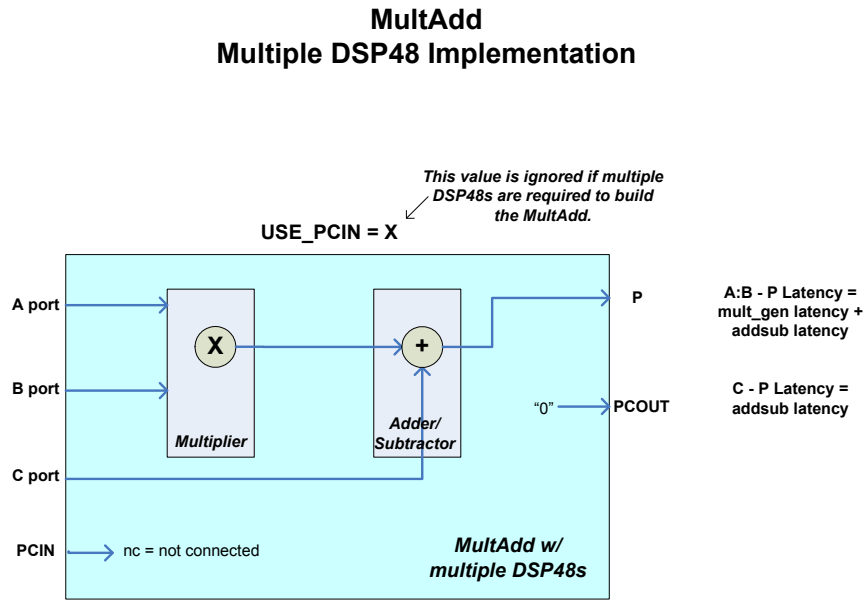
MultAdd
Multiple DSP48 Implementation

This value is ignored if multiple DSP48s are required to build the MultAdd.

USE_PCIN = X

A port

B port

C port

PCIN

X

Multiplier

+

Adder/ Subtractor

P

"0"

PCOUT

nc = not connected

MultAdd w/ multiple DSP48s

A:B - P Latency = mult_gen latency + addsub latency

C - P Latency = addsub latency